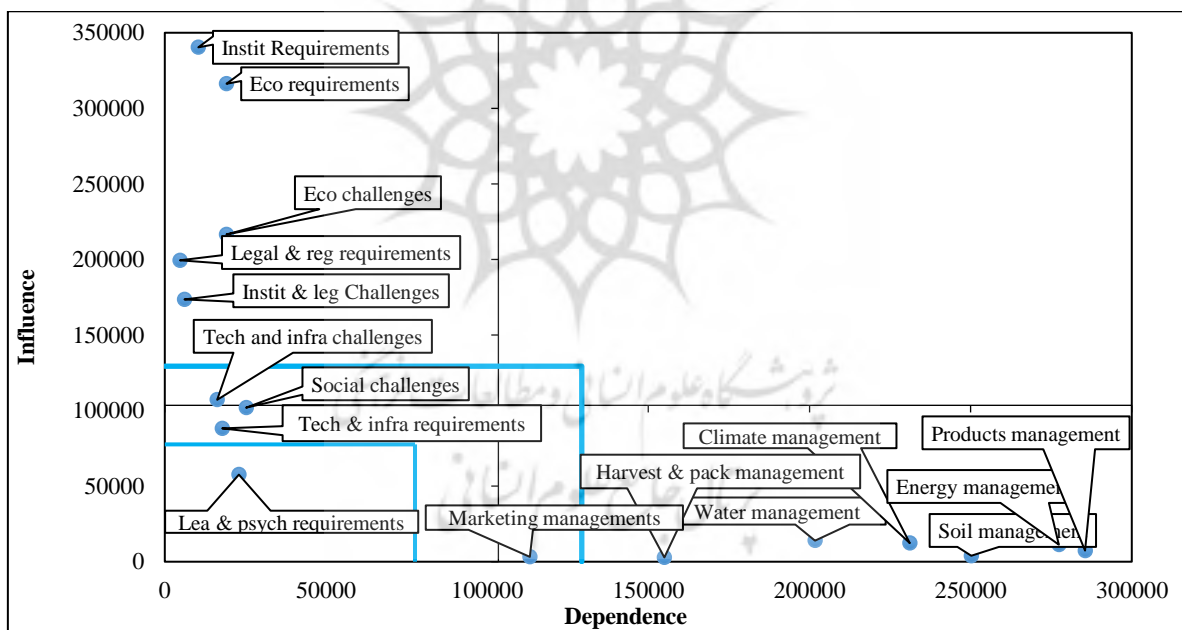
Influence

350000
300000
250000
200000
150000
100000
50000
0

Instit Requirements
Eco requirements
Eco challenges
Legal & reg requirements
Instit & leg Challenges
Tech and infra challenges
Social challenges
Tech & infra requirements
Lea & psych requirements
Marketing managements
Harvest & pack management
Climate management
Water management
Products management
Energy managemen
Soil managemen

0 50000 100000 150000 200000 250000 300000
Dependence